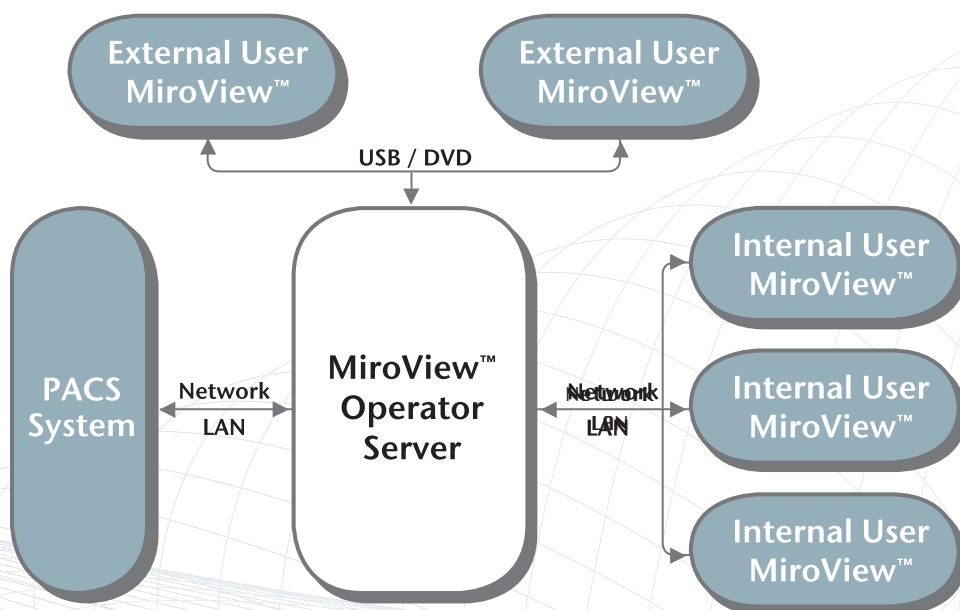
External User MiroView™

External User MiroView™

USB / DVD

PACS System

Network

LAN

MiroView™ Operator Server

Network

LAN

Internal User MiroView™

Internal User MiroView™

Internal User MiroView™